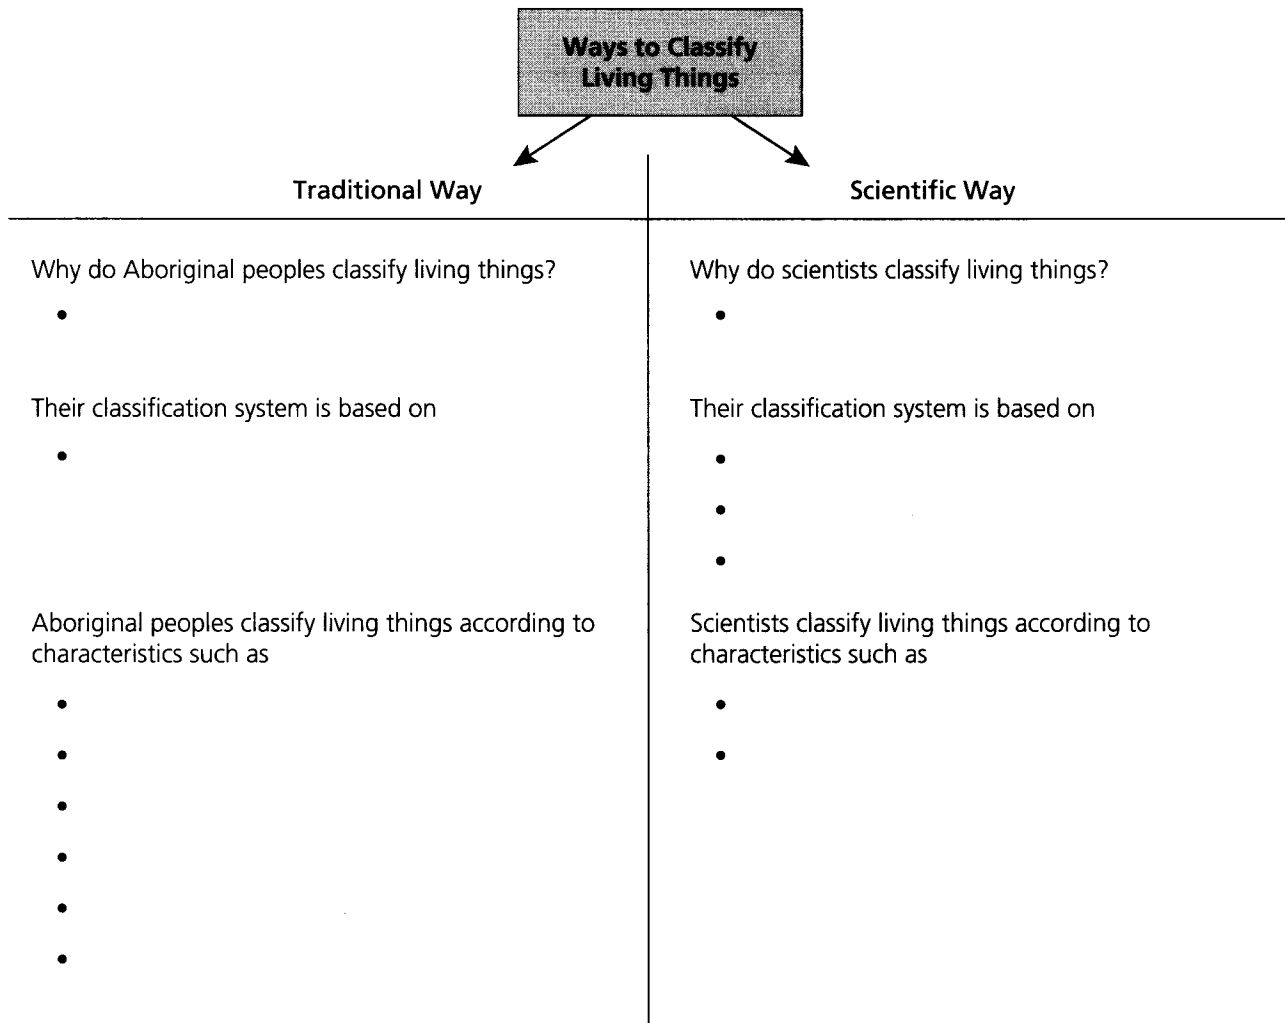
Ways to Classify Living Things

Traditional Way

Why do Aboriginal peoples classify living things?

•

Their classification system is based on

•

Aboriginal peoples classify living things according to characteristics such as

•

•

•

•

•

•

Scientific Way

Why do scientists classify living things?

•

Their classification system is based on

•

•

•

Scientists classify living things according to characteristics such as

•

•